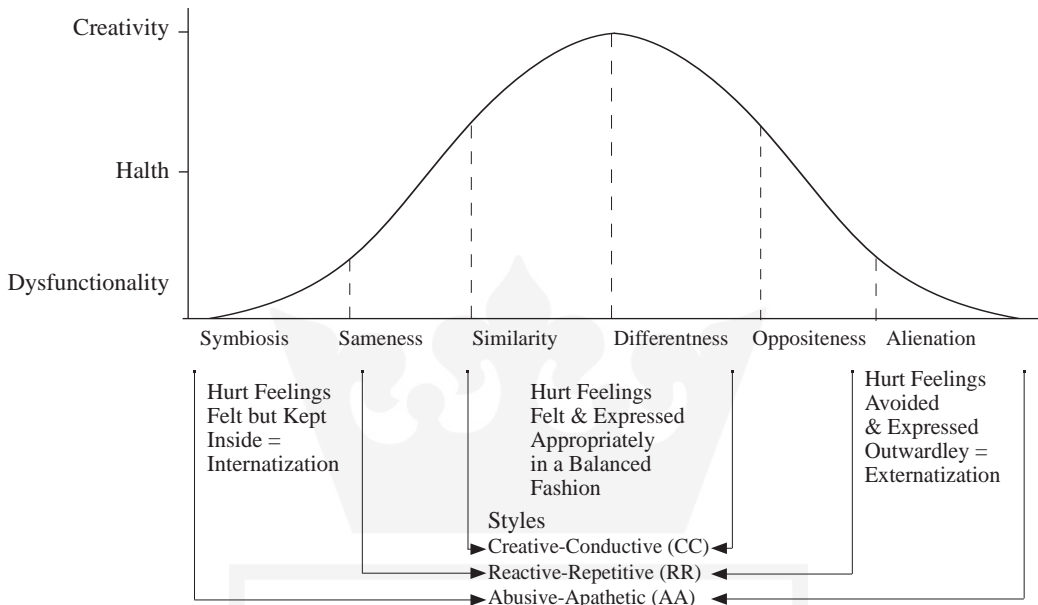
Creativity

Halth

Dysfunctionality

Symbiosis Sameness Similarity Differentness Oppositeness Alienation

Hurt Feelings Felt but Kept Inside = Internatization

Hurt Feelings Felt & Expressed Appropriately in a Balanced Fashion

Hurt Feelings Avoided & Expressed Outwardley = Externatization

Styles

Creative-Conductive (CC)

Reactive-Repetitive (RR)

Abusive-Apathetic (AA)